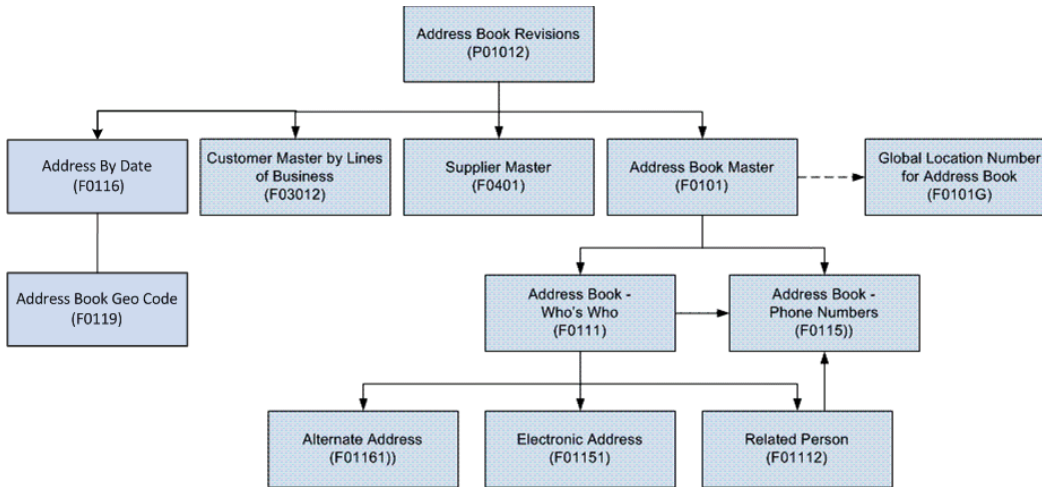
Address Book Revisions
(P01012)

Address By Date
(F0116)

Customer Master by Lines of Business
(F03012)

Supplier Master
(F0401)

Address Book Master
(F0101)

Global Location Number for Address Book
(F0101G)

Address Book Geo Code
(F0119)

Address Book - Who's Who
(F0111)

Address Book - Phone Numbers
(F0115))

Alternate Address
(F01161))

Electronic Address
(F01151)

Related Person
(F01112)